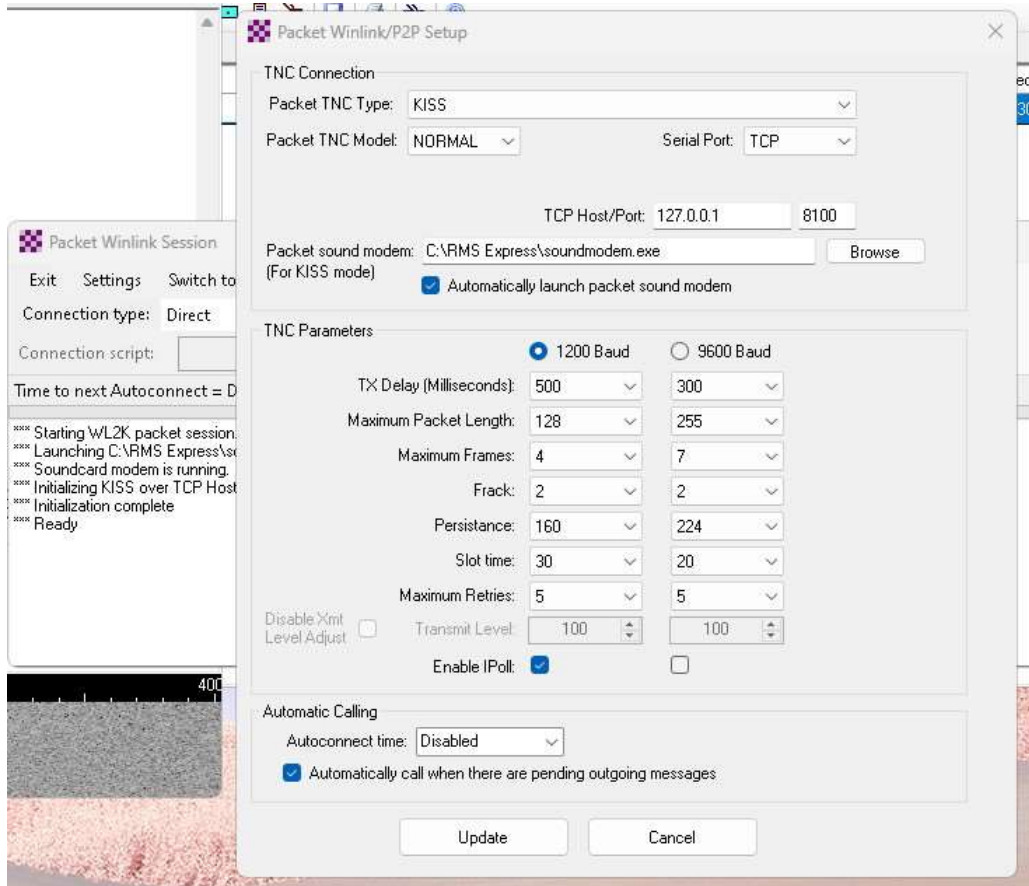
Packet Winlink/P2P Setup

TNC Connection
Packet TNC Type: KISS
Packet TNC Model: NORMAL
Serial Port: TCP
TCP Host/Port: 127.0.0.1 8100
Packet sound modem: C:\RMS Express\soundmodem.exe
(For KISS mode)
Browse
Automatically launch packet sound modem

TNC Parameters
1200 Baud
9600 Baud
TX Delay (Milliseconds): 500 300
Maximum Packet Length: 128 255
Maximum Frames: 4 7
Frack: 2 2
Persistance: 160 224
Slot time: 30 20
Maximum Retries: 5 5
Disable Xmit Level Adjust
Transmit Level: 100 100
Enable IPoll:

Automatic Calling
Autoconnect time: Disabled
Automatically call when there are pending outgoing messages

Update
Cancel

Packet Winlink Session
Exit Settings Switch to
Connection type: Direct
Connection script:
Time to next Autoconnect = D
*** Starting WL2K packet session.
*** Launching C:\RMS Express\s
*** Soundcard modem is running.
*** Initializing KISS over TCP Host
*** Initialization complete
*** Ready
400